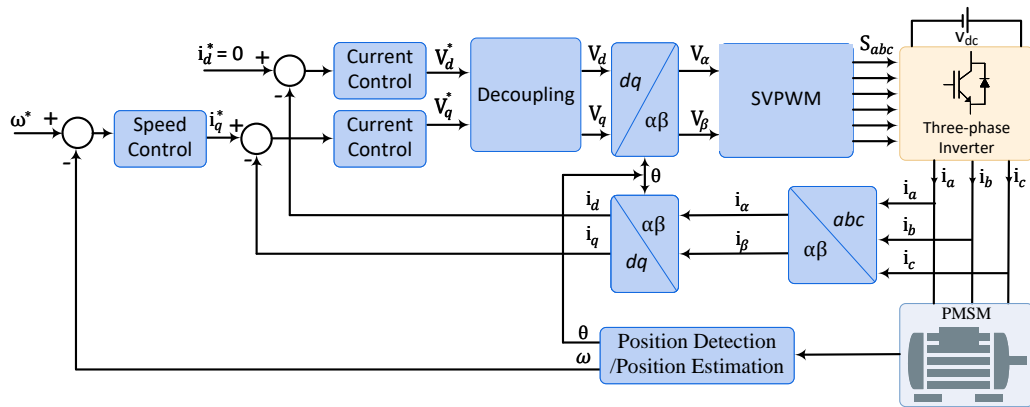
$i_d^* = 0$ + - Current Control $V_d^*$

$\omega^*$ + - Speed Control $i_q^*$ + - Current Control $V_q^*$

Decoupling

$V_d$ $V_q$

$dq$ $\alpha\beta$

$V_\alpha$ $V_\beta$

SVPWM

$S_{abc}$

$V_{dc}$

Three-phase Inverter

$\theta$

$i_d$ $i_q$

$\alpha\beta$ $dq$

$i_\alpha$ $i_\beta$

$abc$ $\alpha\beta$

$i_a$ $i_b$ $i_c$

$i_a$ $i_b$ $i_c$

$\theta$ $\omega$

Position Detection /Position Estimation

PMSM